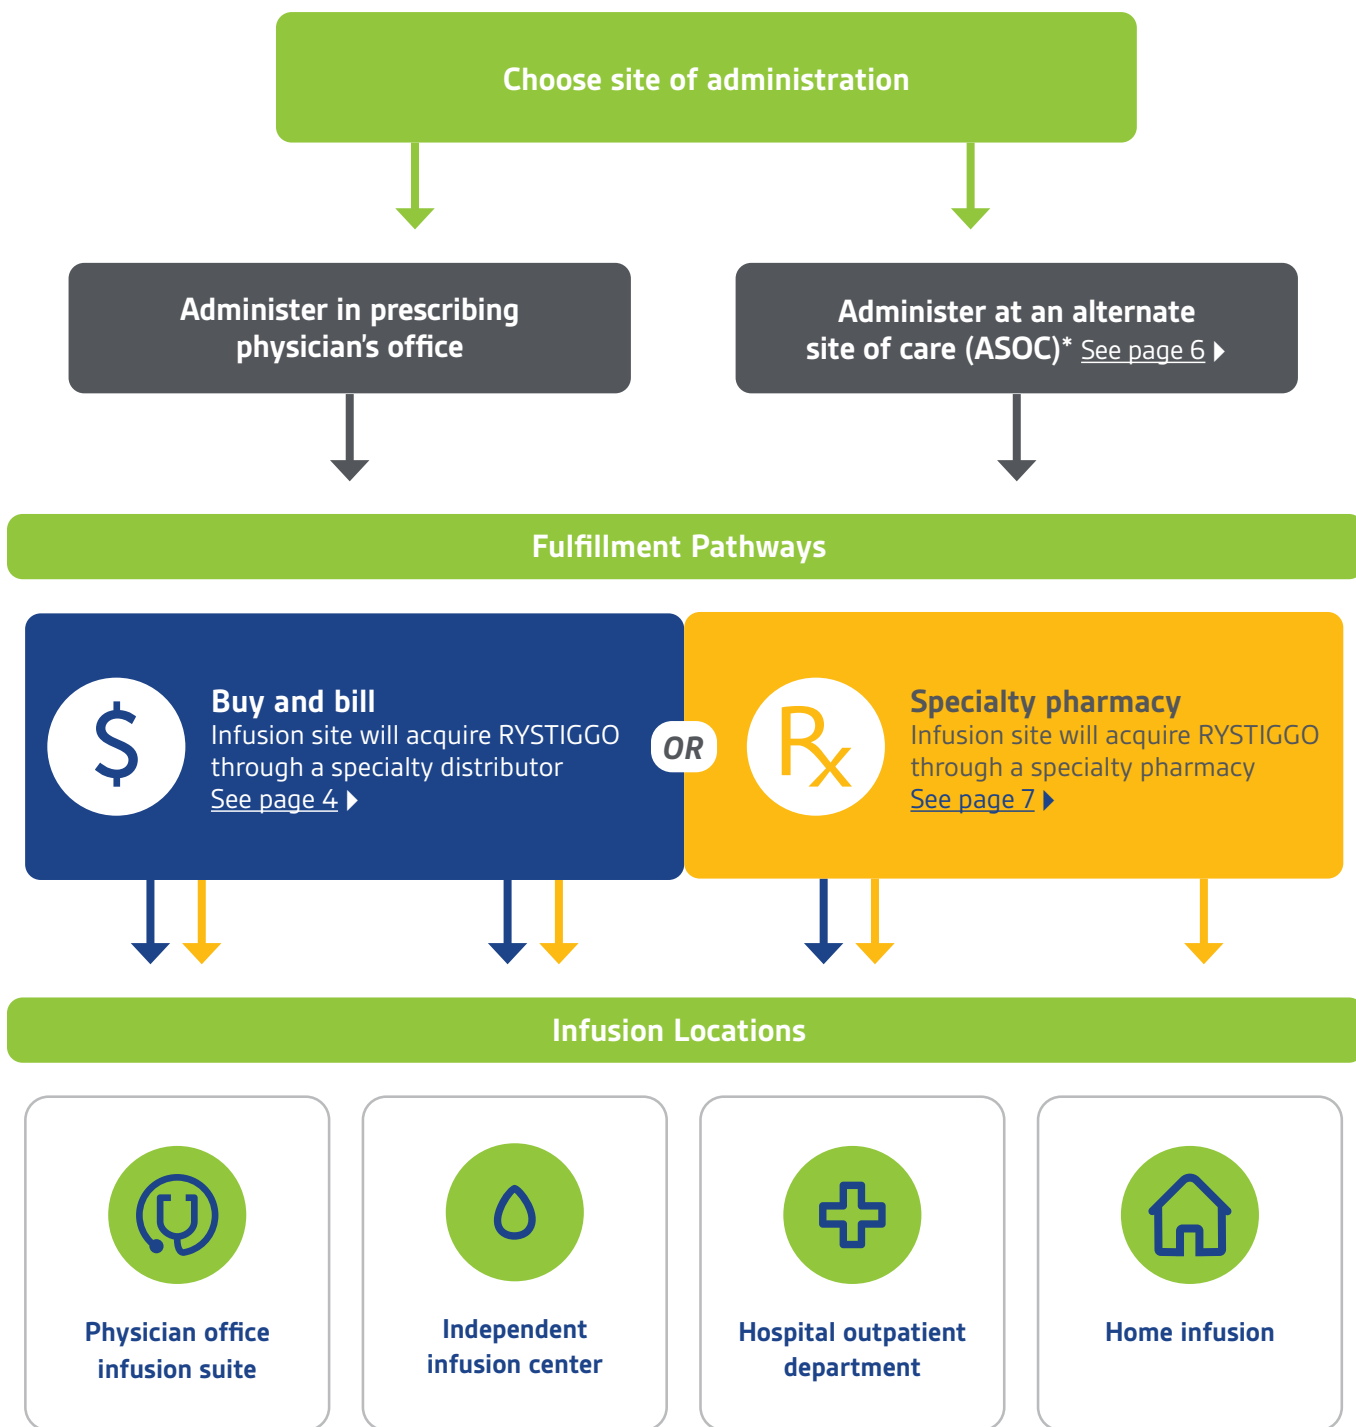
Choose site of administration

Administer in prescribing physician's office

Administer at an alternate site of care (ASOC)* See page 6

Fulfillment Pathways

$

Buy and bill
Infusion site will acquire RYSTIGGO through a specialty distributor
See page 4

OR

Rx

Specialty pharmacy
Infusion site will acquire RYSTIGGO through a specialty pharmacy
See page 7

Infusion Locations

Physician office infusion suite

Independent infusion center

Hospital outpatient department

Home infusion